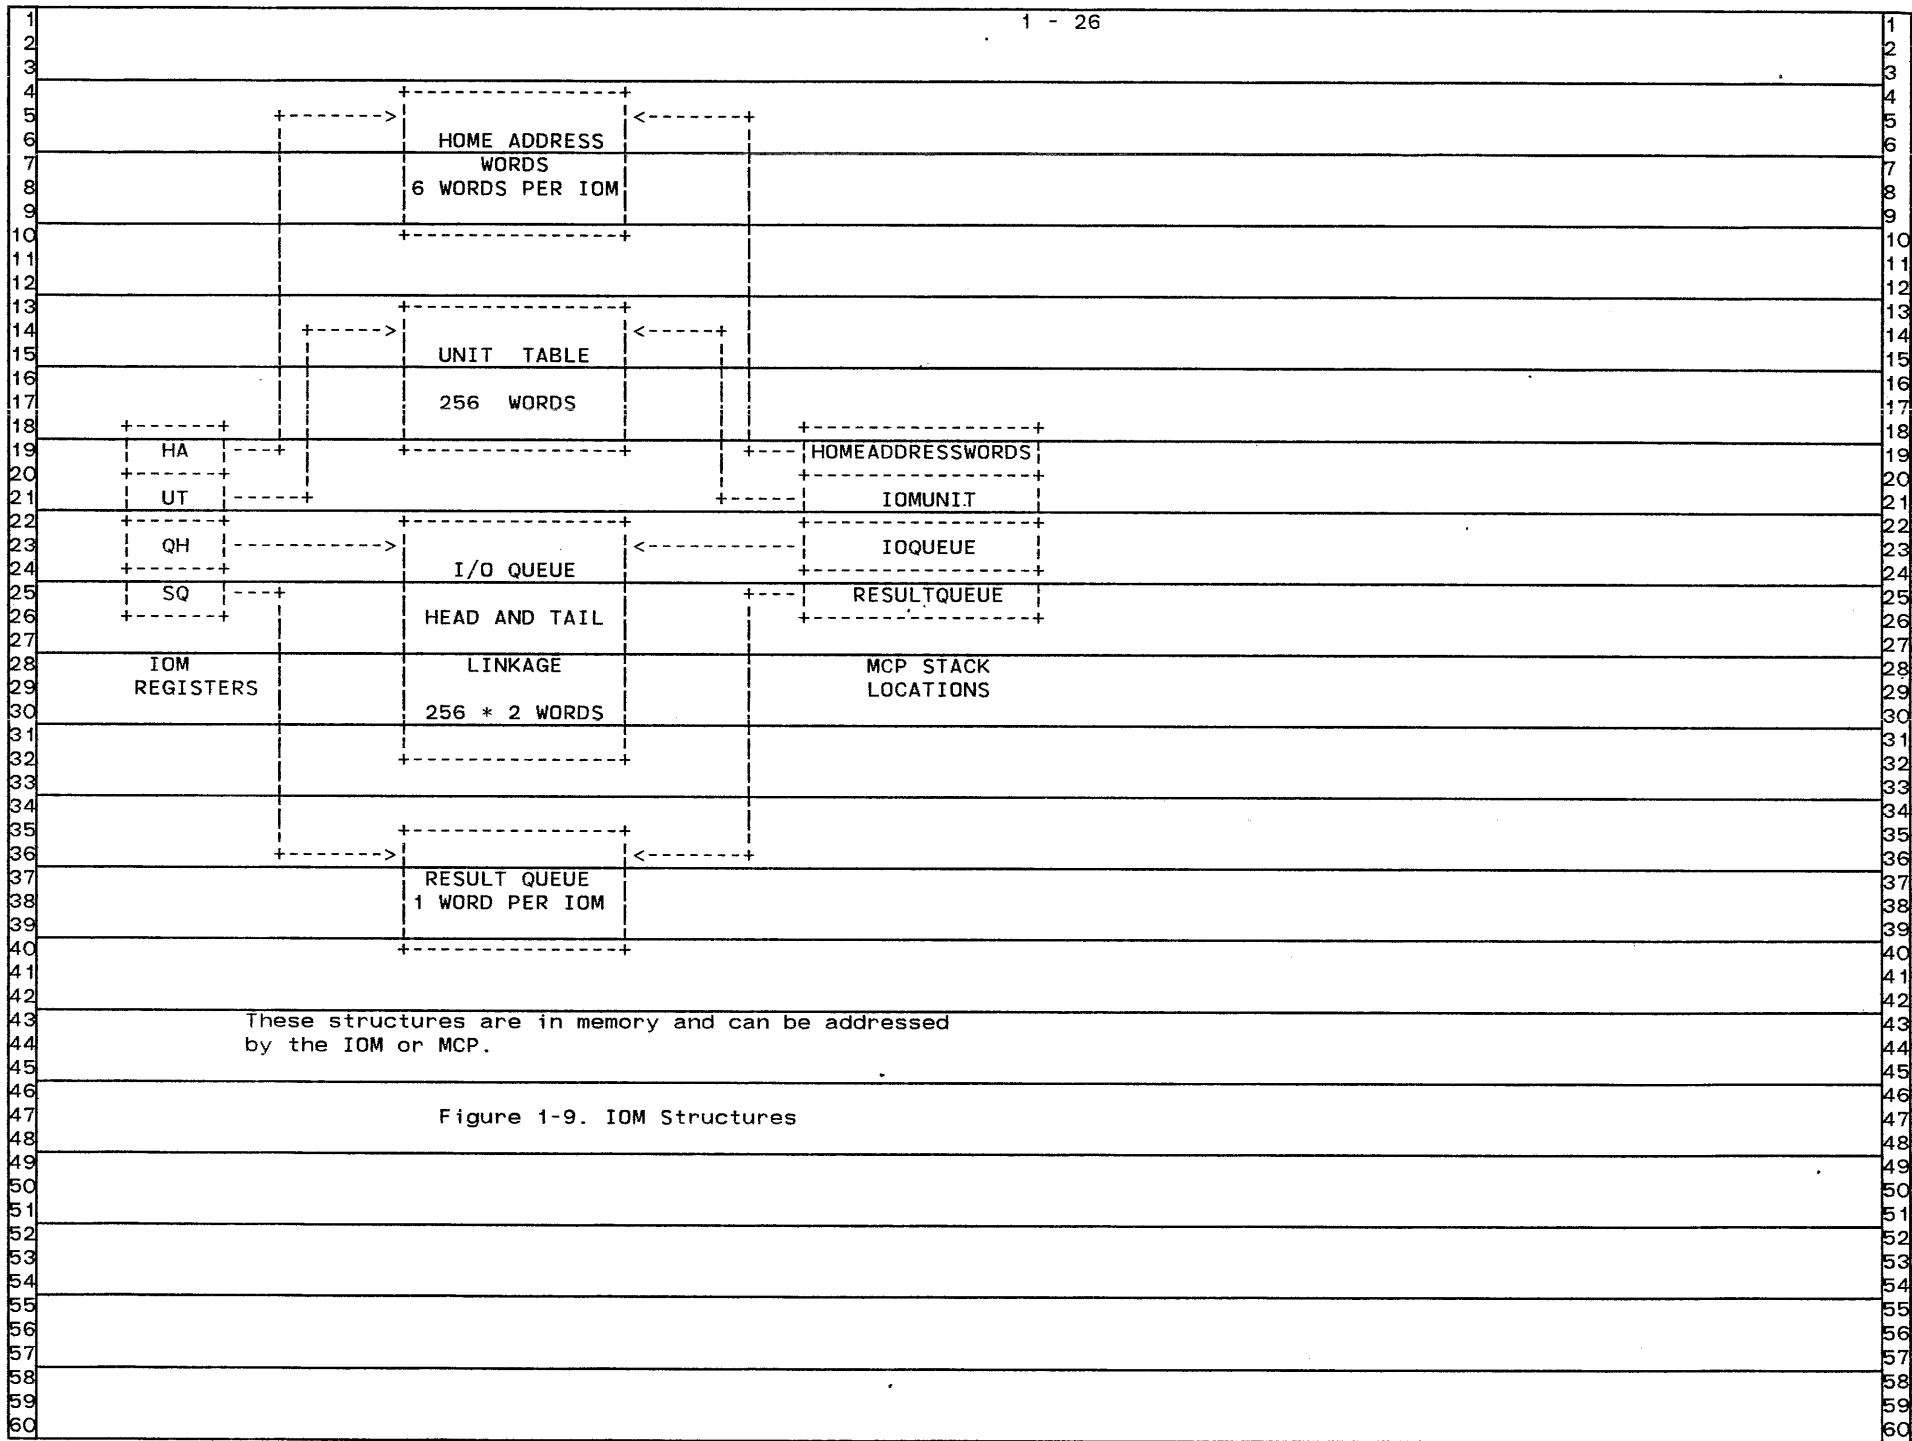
1 - 26

HOME ADDRESS WORDS 6 WORDS PER IOM

UNIT TABLE

256 WORDS

HA

UT

QH

SQ

IOM REGISTERS

I/O QUEUE

HEAD AND TAIL

LINKAGE

256 * 2 WORDS

HOMEADDRESSWORDS

IOMUNIT

IOQUEUE

RESULTQUEUE

MCP STACK LOCATIONS

RESULT QUEUE 1 WORD PER IOM

These structures are in memory and can be addressed by the IOM or MCP.

Figure 1-9. IOM Structures

1 2 3 4 5 6 7 8 9 10 11 12 13 14 15 16 17 18 19 20 21 22 23 24 25 26 27 28 29 30 31 32 33 34 35 36 37 38 39 40 41 42 43 44 45 46 47 48 49 50 51 52 53 54 55 56 57 58 59 60

1 2 3 4 5 6 7 8 9 10 11 12 13 14 15 16 17 18 19 20 21 22 23 24 25 26 27 28 29 30 31 32 33 34 35 36 37 38 39 40 41 42 43 44 45 46 47 48 49 50 51 52 53 54 55 56 57 58 59 60